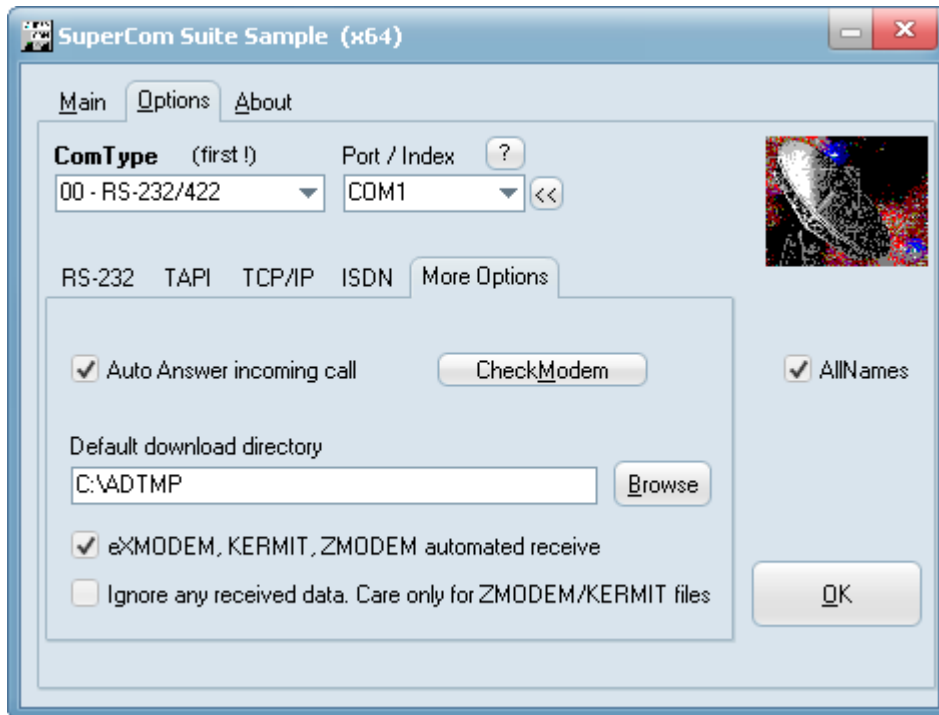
SuperCom Suite Sample (x64)

Main Options About

ComType (first !)
00 - RS-232/422

Port / Index ?
COM1 <<

RS-232 TAPI TCP/IP ISDN More Options

Auto Answer incoming call

CheckModem

AllNames

Default download directory
C:\ADTMP

Browse

eXMODEM, KERMIT, ZMODEM automated receive

Ignore any received data. Care only for ZMODEM/KERMIT files

OK